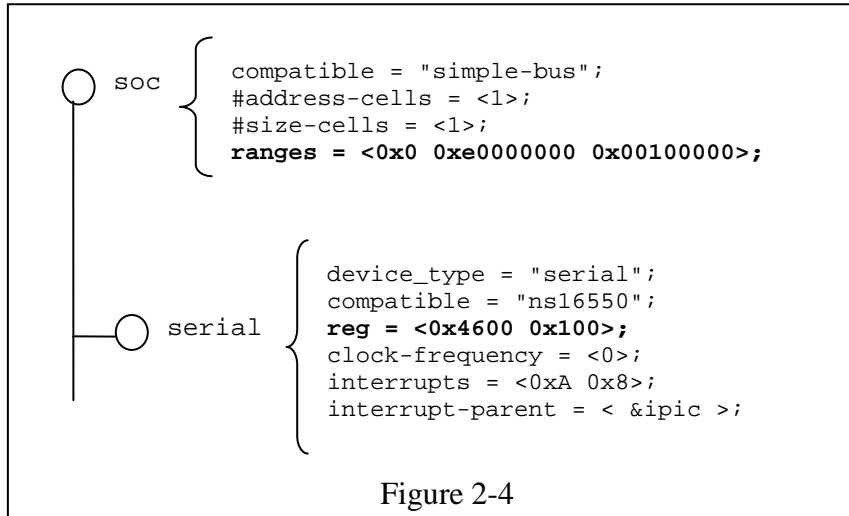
soc

compatible = "simple-bus";
#address-cells = <1>;
#size-cells = <1>;
**ranges = <0x0 0xe0000000 0x00100000>;**

serial

device_type = "serial";
compatible = "ns16550";
**reg = <0x4600 0x100>;**
clock-frequency = <0>;
interrupts = <0xA 0x8>;
interrupt-parent = < &ipic >;

Figure 2-4